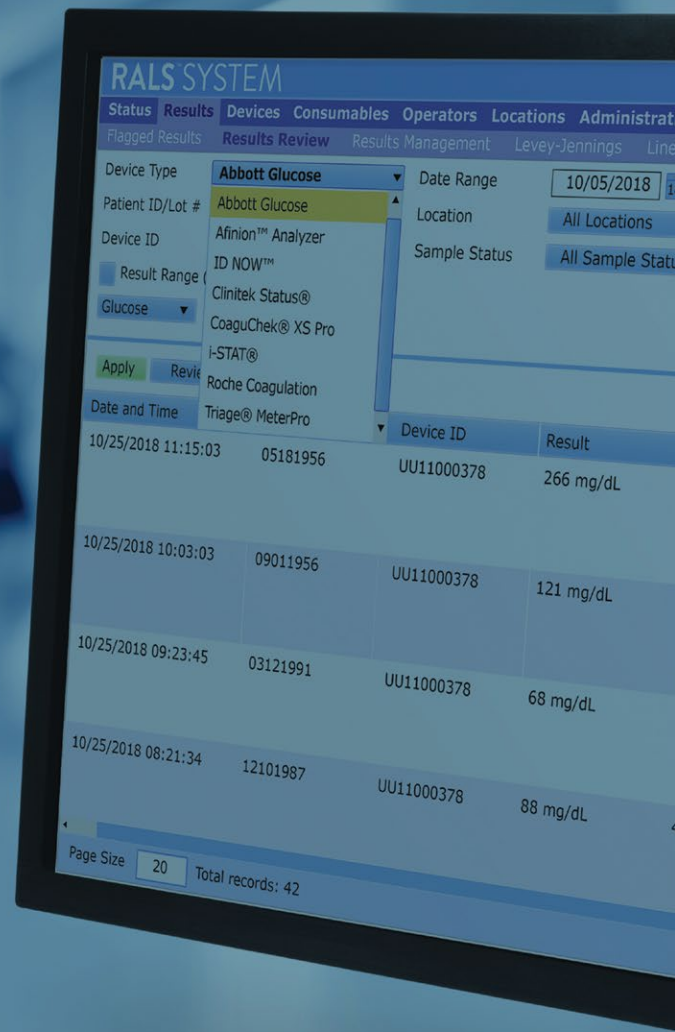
RALS SYSTEM

Status Results Devices Consumables Operators Locations Administrat

Flagged Results Results Review Results Management Levey-Jennings Line

Device Type Abbott Glucose

Abbott Glucose
Afinion™ Analyzer
ID NOW™
Clinitek Status®
CoaguChek® XS Pro
i-STAT®
Roche Coagulation
Triage® MeterPro

Patient ID/Lot #

Device ID

Result Range (

Glucose

Date Range 10/05/2018

Location All Locations

Sample Status All Sample Statu

Apply Revie

| Date and Time | | Device ID | Result |
|---|---|---|---|
| 10/25/2018 11:15:03 | 05181956 | UU11000378 | 266 mg/dL |
| 10/25/2018 10:03:03 | 09011956 | UU11000378 | 121 mg/dL |
| 10/25/2018 09:23:45 | 03121991 | UU11000378 | 68 mg/dL |
| 10/25/2018 08:21:34 | 12101987 | UU11000378 | 88 mg/dL |

Page Size 20 Total records: 42